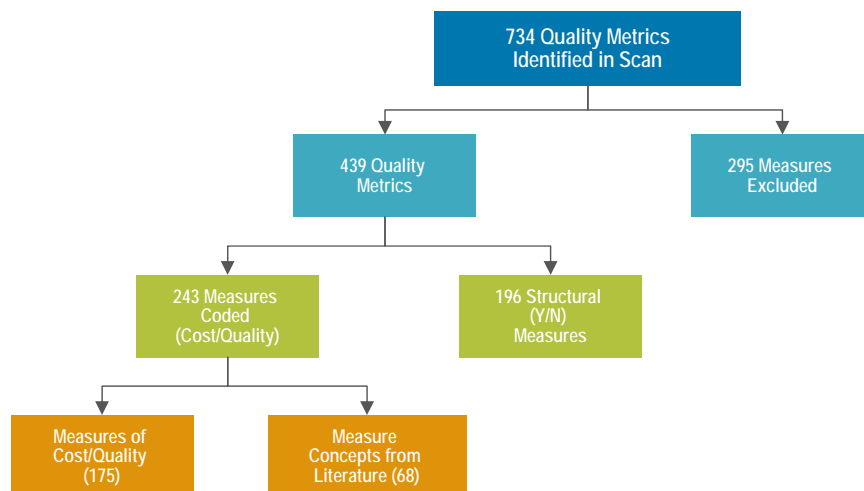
734 Quality Metrics Identified in Scan

439 Quality Metrics

295 Measures Excluded

243 Measures Coded (Cost/Quality)

196 Structural (Y/N) Measures

Measures of Cost/Quality (175)

Measure Concepts from Literature (68)